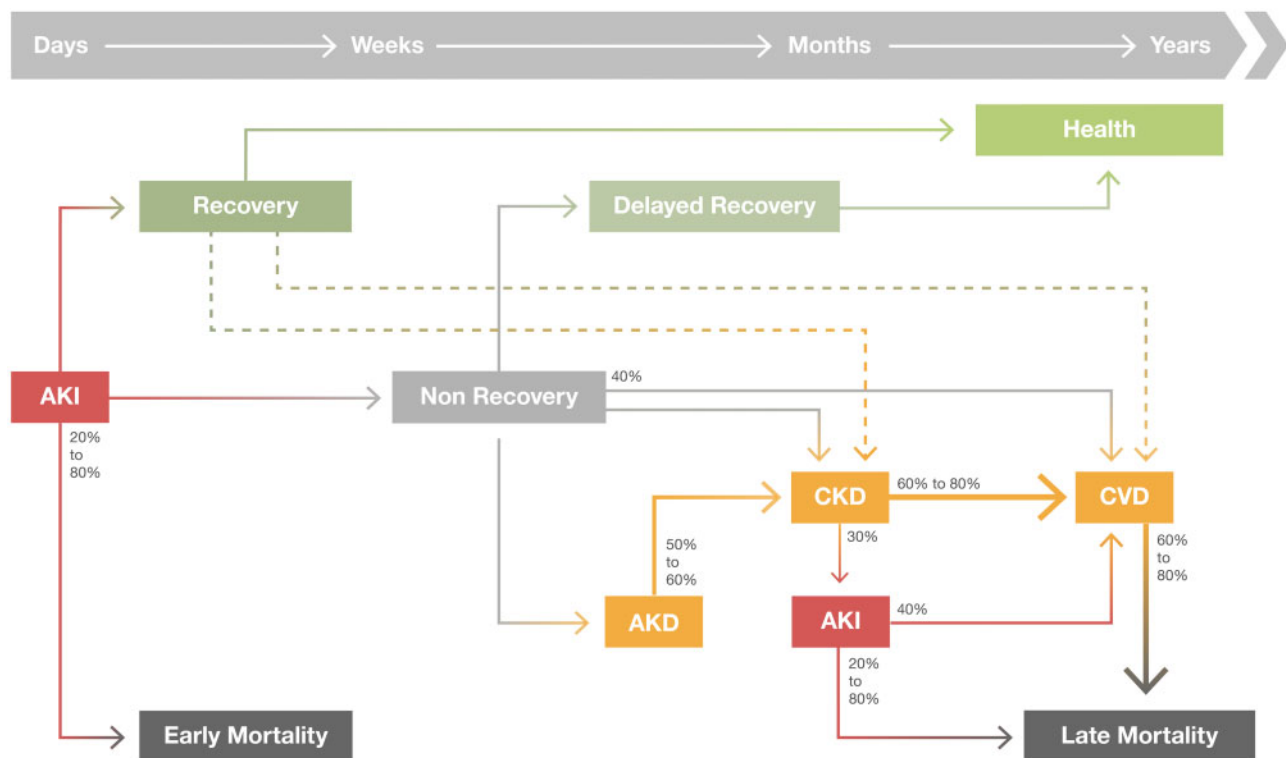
Days → Weeks → Months → Years

Health

Recovery

Delayed Recovery

AKI

20% to 80%

Non Recovery

40%

CKD

60% to 80%

CVD

50% to 60%

30%

60% to 80%

AKD

AKI

40%

20% to 80%

Early Mortality

Late Mortality